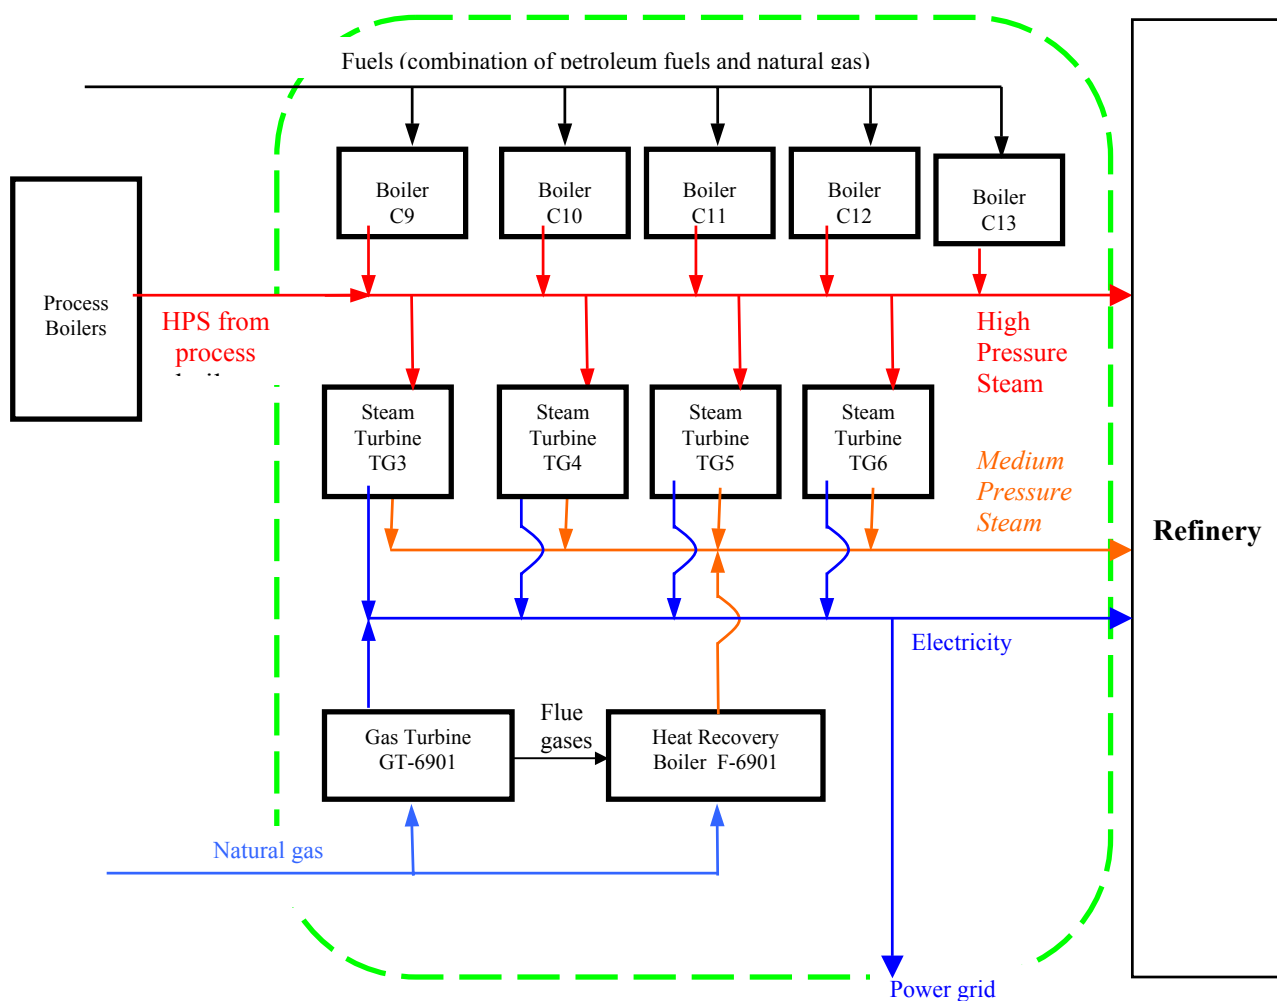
Fuels (combination of petroleum fuels and natural gas)

Boiler C9

Boiler C10

Boiler C11

Boiler C12

Boiler C13

Process Boilers

HPS from process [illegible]

High Pressure Steam

Steam Turbine TG3

Steam Turbine TG4

Steam Turbine TG5

Steam Turbine TG6

Medium Pressure Steam

Refinery

Electricity

Gas Turbine GT-6901

Flue gases

Heat Recovery Boiler F-6901

Natural gas

Power grid